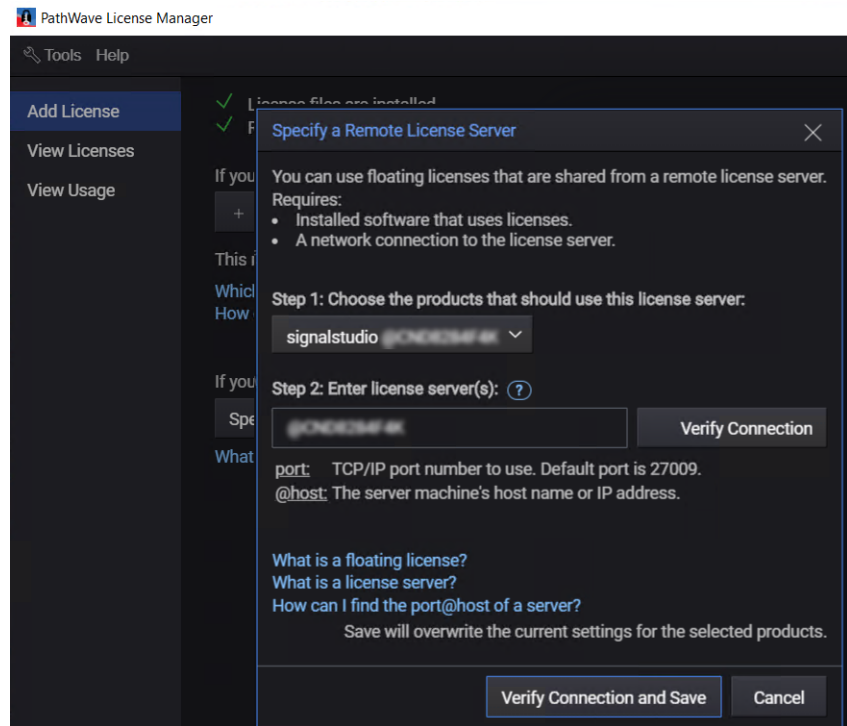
PathWave License Manager

Tools Help

Add License
View Licenses
View Usage

License files are installed
F

If you
+

This i
Which
How

If you
Spe
What

Specify a Remote License Server

You can use floating licenses that are shared from a remote license server.
Requires:
• Installed software that uses licenses.
• A network connection to the license server.

Step 1: Choose the products that should use this license server:

signalstudio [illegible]

Step 2: Enter license server(s): ?

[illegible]

Verify Connection

port: TCP/IP port number to use. Default port is 27009.
@host: The server machine's host name or IP address.

What is a floating license?
What is a license server?
How can I find the port@host of a server?

Save will overwrite the current settings for the selected products.

Verify Connection and Save

Cancel